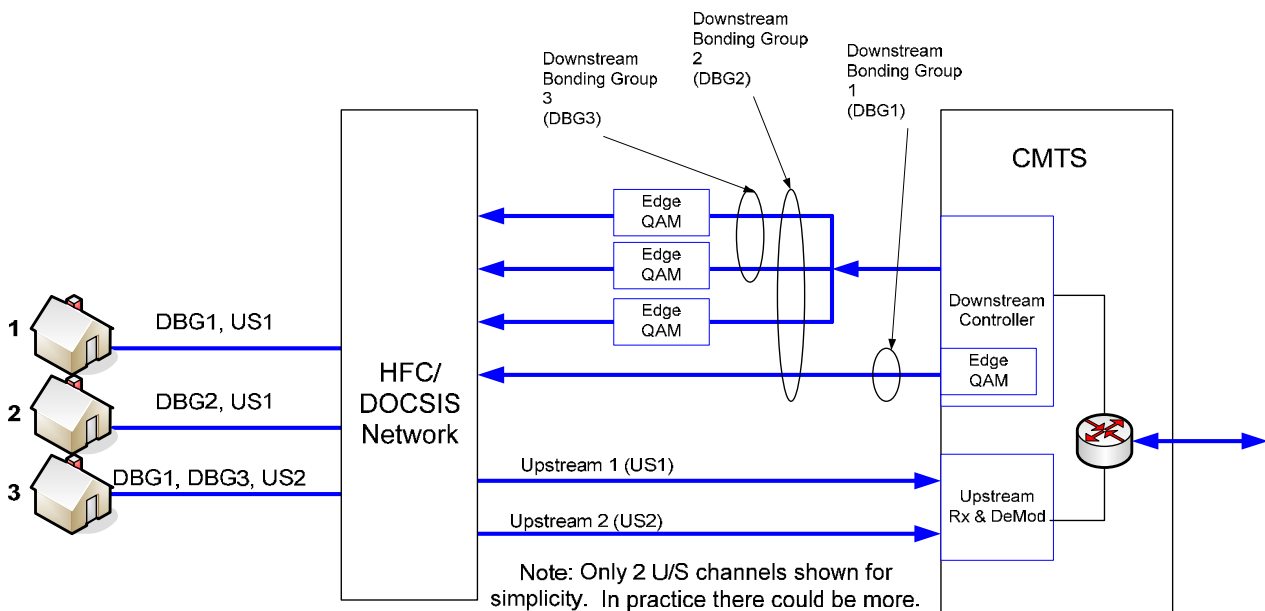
Downstream Bonding Group 2 (DBG2)

Downstream Bonding Group 3 (DBG3)

Downstream Bonding Group 1 (DBG1)

CMTS

Edge QAM

Edge QAM

Edge QAM

Downstream Controller

Edge QAM

1

DBG1, US1

2

DBG2, US1

3

DBG1, DBG3, US2

HFC/ DOCSIS Network

Upstream 1 (US1)

Upstream 2 (US2)

Upstream Rx & DeMod

Note: Only 2 U/S channels shown for simplicity. In practice there could be more.